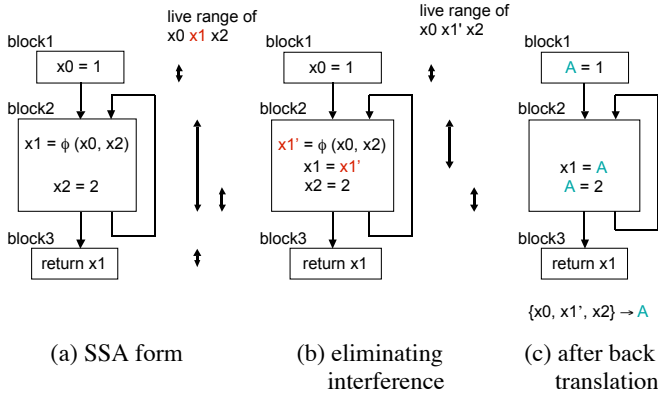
live range of
x0 x1 x2

block1
x0 = 1

block2
x1 = $\phi$ (x0, x2)
x2 = 2

block3
return x1

(a) SSA form

live range of
x0 x1' x2

block1
x0 = 1

block2
x1' = $\phi$ (x0, x2)
x1 = x1'
x2 = 2

block3
return x1

(b) eliminating interference

block1
A = 1

block2
x1 = A
A = 2

block3
return x1

{x0, x1', x2} $\rightarrow$ A

(c) after back translation